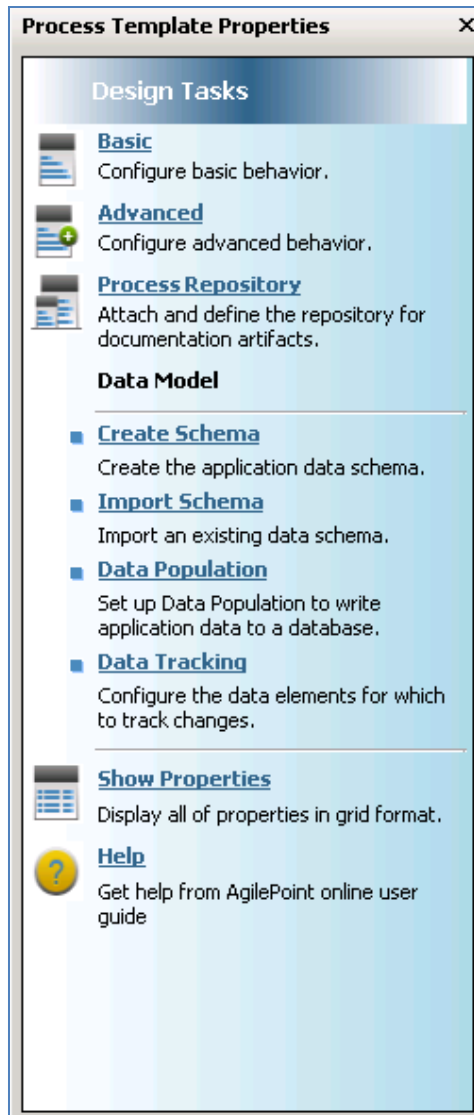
Process Template Properties ×

Design Tasks

Basic
Configure basic behavior.

Advanced
Configure advanced behavior.

Process Repository
Attach and define the repository for documentation artifacts.

Data Model

Create Schema
Create the application data schema.

Import Schema
Import an existing data schema.

Data Population
Set up Data Population to write application data to a database.

Data Tracking
Configure the data elements for which to track changes.

Show Properties
Display all of properties in grid format.

Help
Get help from AgilePoint online user guide